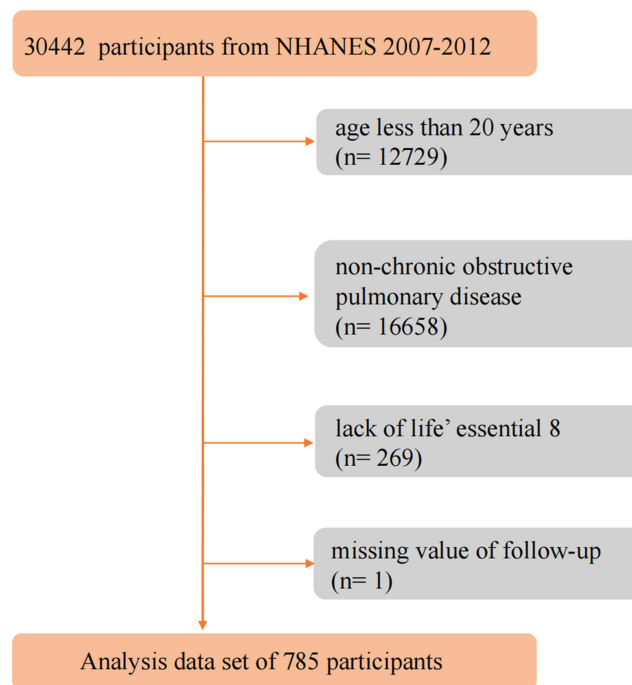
30442 participants from NHANES 2007-2012

age less than 20 years
(n= 12729)

non-chronic obstructive pulmonary disease
(n= 16658)

lack of life' essential 8
(n= 269)

missing value of follow-up
(n= 1)

Analysis data set of 785 participants